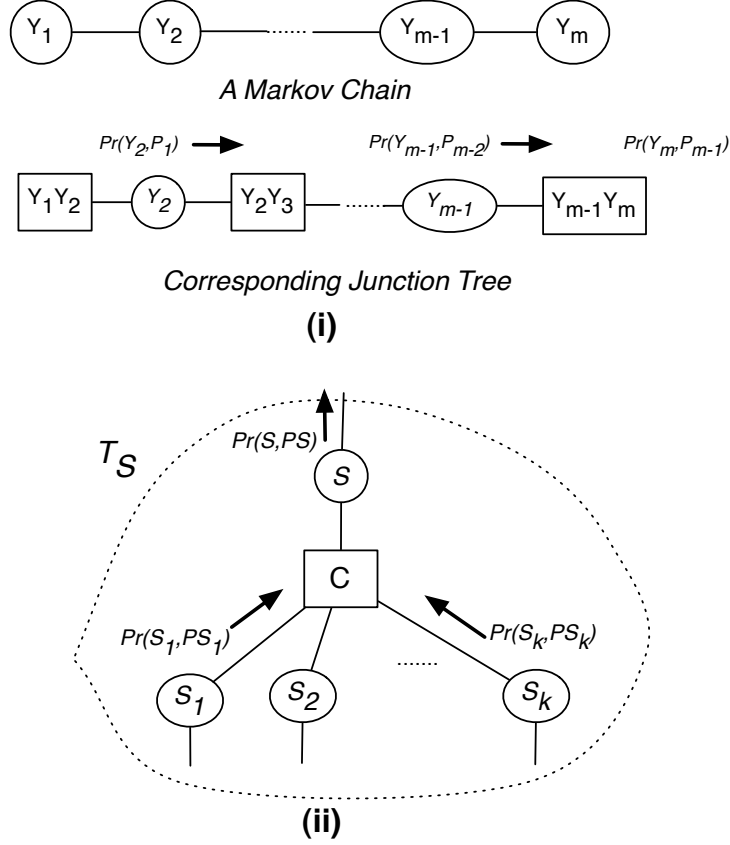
$Y_1$ $Y_2$ ...... $Y_{m-1}$ $Y_m$

A Markov Chain

$Pr(Y_2,P_1)$ $Pr(Y_{m-1},P_{m-2})$ $Pr(Y_m,P_{m-1})$

$Y_1Y_2$ $Y_2$ $Y_2Y_3$ ...... $Y_{m-1}$ $Y_{m-1}Y_m$

Corresponding Junction Tree

(i)

$T_S$

$Pr(S,PS)$

$S$

C

$Pr(S_1,PS_1)$

$Pr(S_k,PS_k)$

.......

$S_1$ $S_2$ $S_k$

(ii)